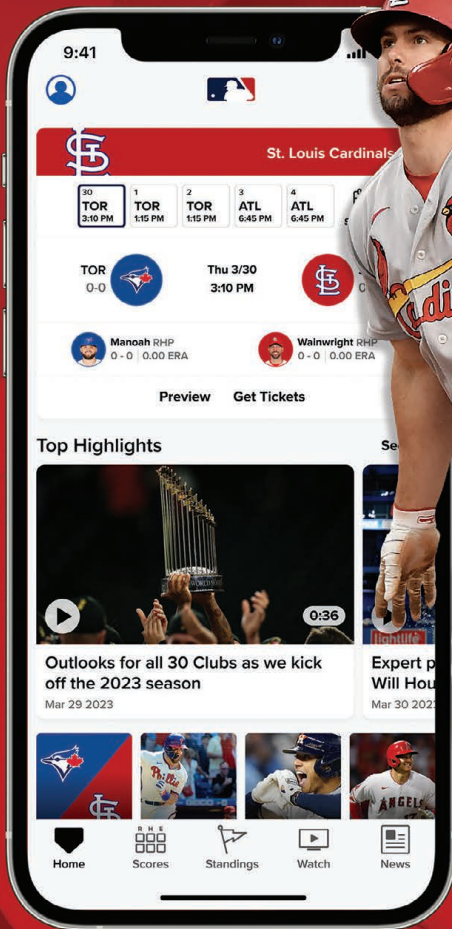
9:41

St. Louis Cardinals

| 30 | 1 | 2 | 3 | 4 |
|---|---|---|---|---|
| TOR | TOR | TOR | ATL | ATL |
| 3:10 PM | 1:15 PM | 1:15 PM | 6:45 PM | 6:45 PM |

TOR
0-0

Thu 3/30
3:10 PM

Manoah RHP
0 - 0 | 0.00 ERA

Wainwright RHP
0 - 0 | 0.00 ERA

Preview Get Tickets

Top Highlights

Se

0:36

Outlooks for all 30 Clubs as we kick off the 2023 season
Mar 29 2023

Expert p
Will Hou
Mar 30 2

Home Scores Standings Watch News